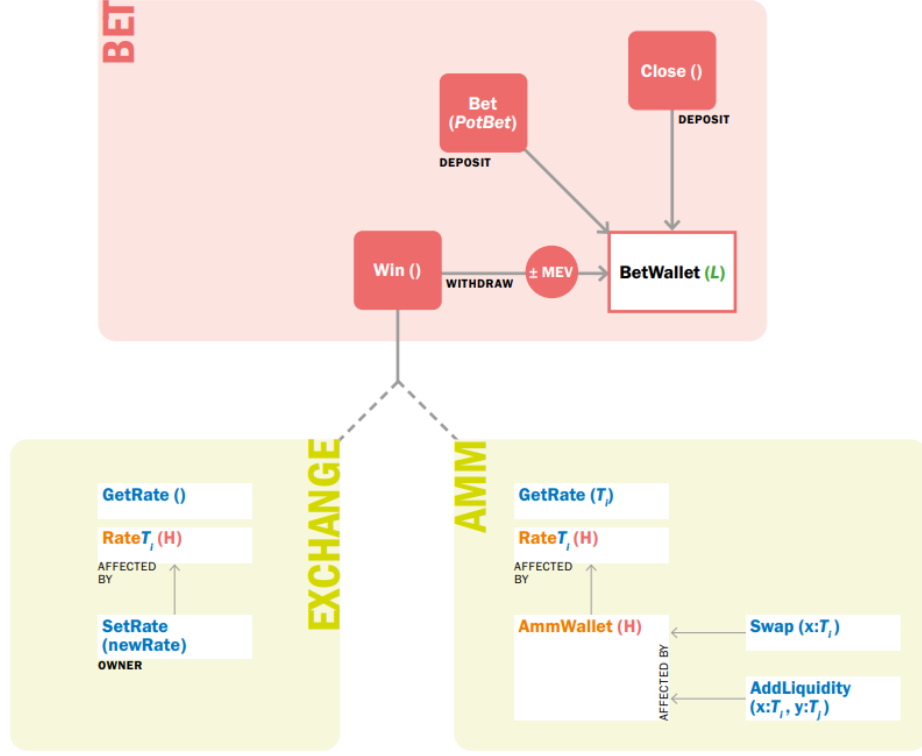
BET

Bet ($PotBet$)
DEPOSIT

Close ()
DEPOSIT

Win ()
WITHDRAW
± MEV
BetWallet ($L$)

EXCHANGE

GetRate ()
Rate$T_i$ (H)
AFFECTED BY
SetRate (newRate)
OWNER

AMM

GetRate ($T_i$)
Rate$T_i$ (H)
AFFECTED BY
AmmWallet (H)
AFFECTED BY
Swap (x:$T_i$)
AddLiquidity (x:$T_i$, y:$T_j$)